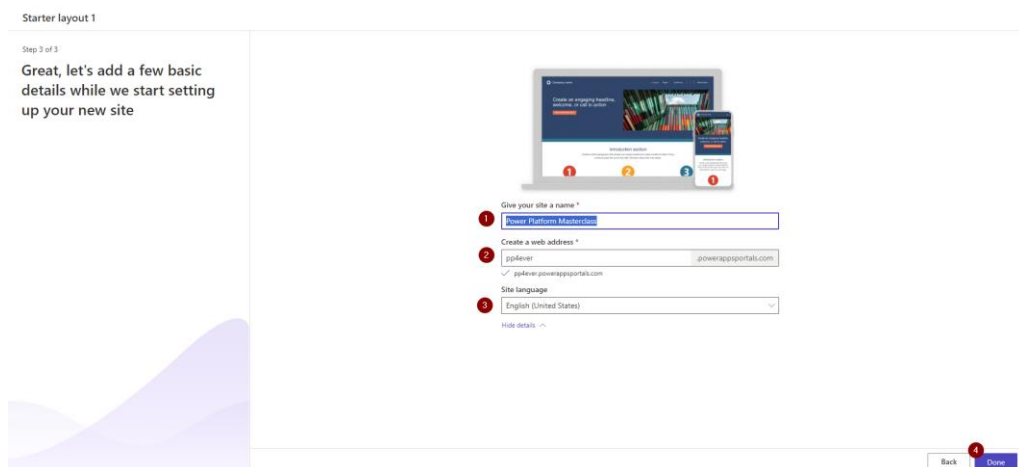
Starter layout 1

Step 3 of 3

Great, let's add a few basic details while we start setting up your new site

Create an engaging headline, welcome, or call to action

Introduction section

1 2 3

1

Give your site a name *

1 Power Platform Masterclass

Create a web address *

2 pp4ever .powerappsportals.com

pp4ever.powerappsportals.com

Site language

3 English (United States)

Hide details

Back 4 Done